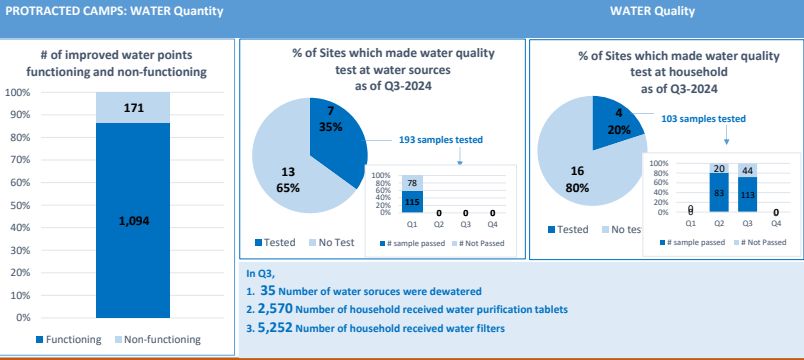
PROTRACTED CAMPS: WATER Quantity

WATER Quality

# of improved water points functioning and non-functioning

100%
90%
80%
70%
60%
50%
40%
30%
20%
10%
0%

171

1,094

Functioning Non-functioning

% of Sites which made water quality test at water sources as of Q3-2024

7
35%

13
65%

193 samples tested

100%
80%
60%
40%
20%
0%

78

115

0 0 0

Q1 Q2 Q3 Q4

# sample passed # Not Passed

Tested No Test

% of Sites which made water quality test at household as of Q3-2024

4
20%

103 samples tested

16
80%

100%
80%
60%
40%
20%
0%

20 44

0
0

83 113

0

Q1 Q2 Q3 Q4

# sample passed # Not Passed

Tested No tes

In Q3,

1. 35 Number of water sorurces were dewatered

2. 2,570 Number of household received water purification tablets

3. 5,252 Number of household received water filters